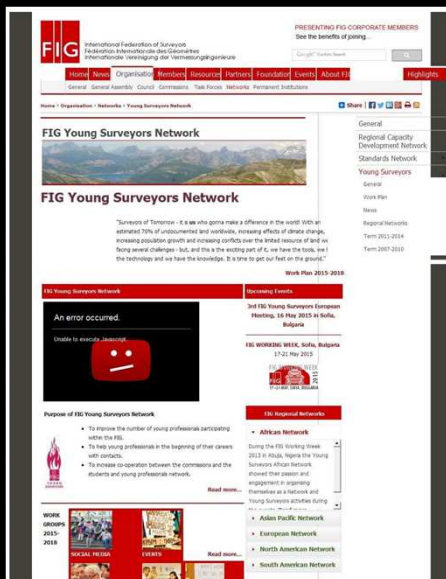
FIG International Federation of Surveyors
Fédération Internationale des Géomètres
Internationale Vereinigung der Vermessungsingenieure

PRESENTING FIG CORPORATE MEMBERS
See the benefits of joining...

Google Custom Search

Home News Organisation Members Resources Partners Foundation Events About FIG Highlights

General General Assembly Council Commissions Task Forces Networks Permanent Institutions

Home › Organisation › Networks › Young Surveyors Network

Share

FIG Young Surveyors Network

FIG Young Surveyors Network

"Surveyors of Tomorrow - it is us who gonna make a difference in the world! With an estimated 70% of undocumented land worldwide, increasing effects of climate change, increasing population growth and increasing conflicts over the limited resource of land we facing several challenges - but, and tha is the exciting part of it, we have the tools, we have the technology and we have the knowledge. It is time to get our feet on the ground."

Work Plan 2015-2018

FIG Young Surveyors Network

An error occurred.
Unable to execute Javascript.

Purpose of FIG Young Surveyors Network

• To improve the number of young professionals participating within the FIG.
• To help young professionals in the beginning of their careers with contacts.
• To increase co-operation between the commissions and the students and young professionals network.

Read more...

WORK GROUPS 2015-2018

SOCIAL MEDIA

EVENTS

Read more...

Upcoming Events

3rd FIG Young Surveyors European Meeting, 16 May 2015 in Sofia, Bulgaria

FIG WORKING WEEK, Sofia, Bulgaria
17-21 May 2015

FIG WORKING WEEK

FIG Regional Networks

African Network

During the FIG Working Week 2013 in Abuja, Nigeria the Young Surveyors African Network showed their passion and engagement in organising themselves as a Network and Young Surveyors activities during

Asian Pacific Network
European Network
North American Network
South American Network

General
Regional Capacity Development Network
Standards Network
Young Surveyors
General
Work Plan
News
Regional Networks
Term 2011-2014
Term 2007-2010